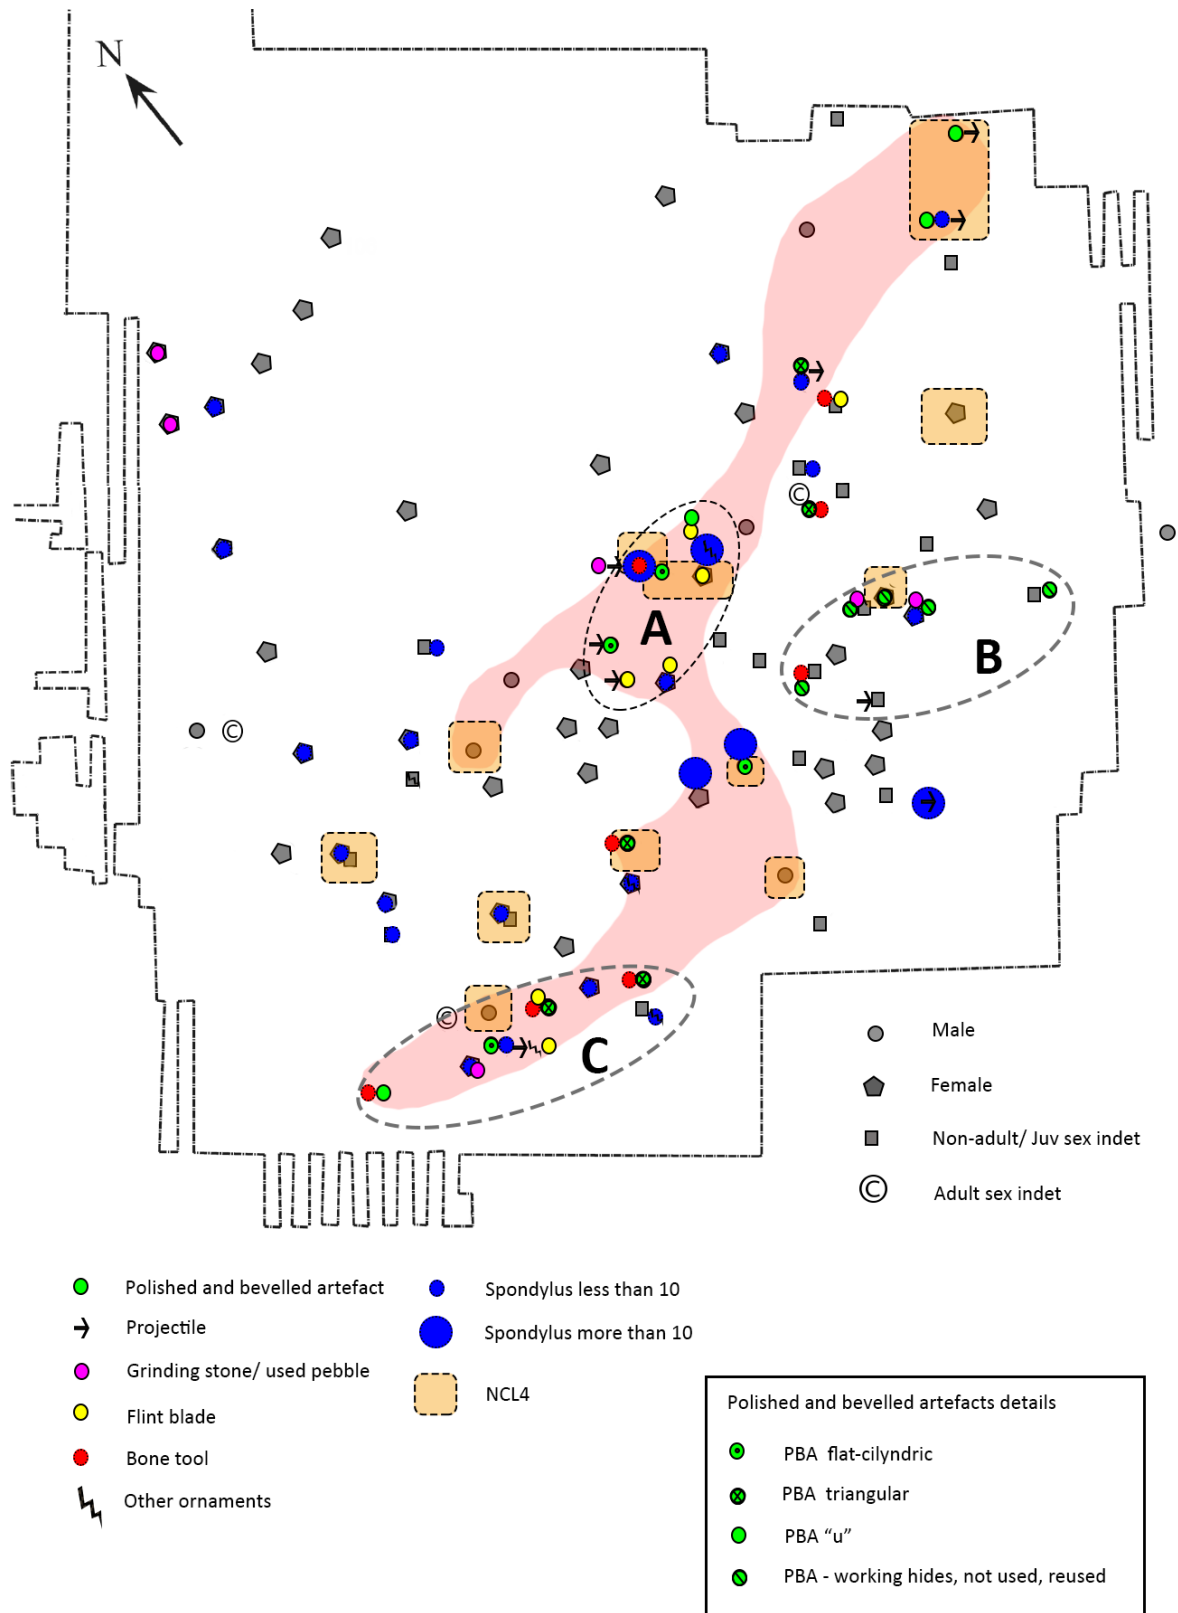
N

A

B

C

Male

Female

Non-adult/ Juv sex indet

Adult sex indet

Polished and bevelled artefact

Projectile

Grinding stone/ used pebble

Flint blade

Bone tool

Other ornaments

Spondylus less than 10

Spondylus more than 10

NCL4

Polished and bevelled artefacts details

PBA flat-cilyndric

PBA triangular

PBA "u"

PBA - working hides, not used, reused